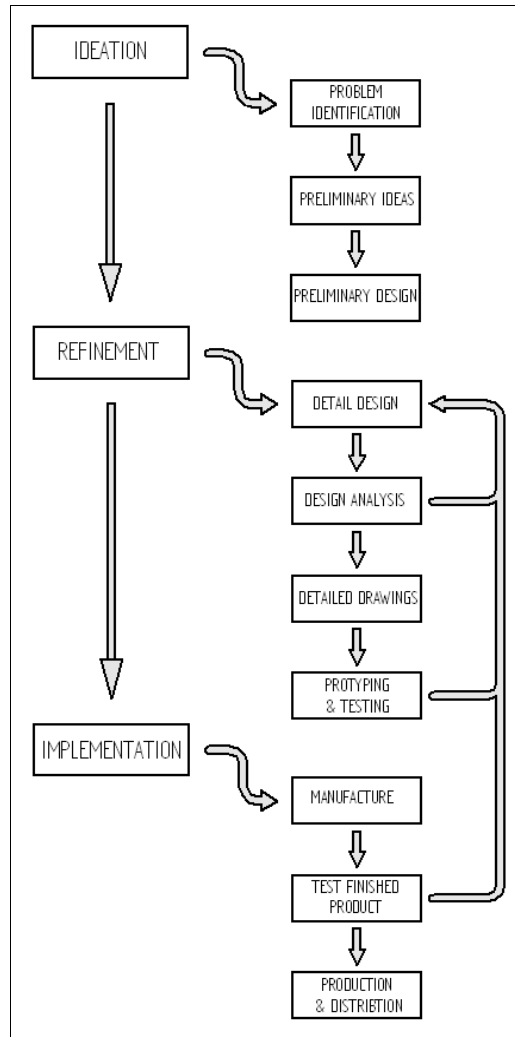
IDEATION

PROBLEM IDENTIFICATION

PRELIMINARY IDEAS

PRELIMINARY DESIGN

REFINEMENT

DETAIL DESIGN

DESIGN ANALYSIS

DETAILED DRAWINGS

PROTYPING & TESTING

IMPLEMENTATION

MANUFACTURE

TEST FINISHED PRODUCT

PRODUCTION & DISTRIBTION